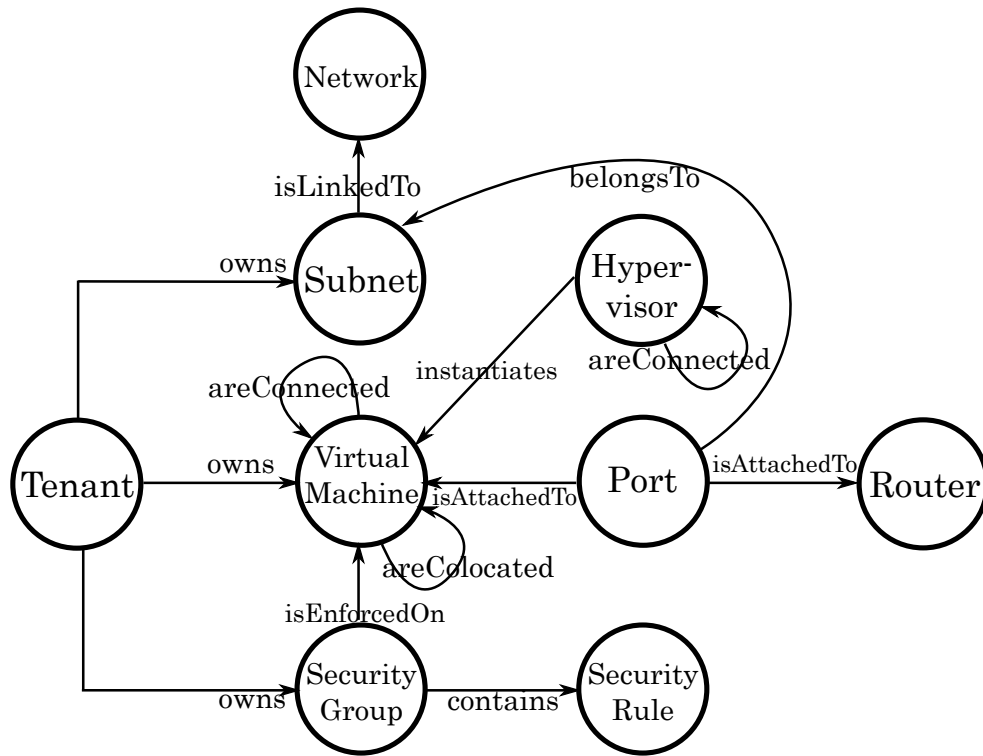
Network

isLinkedTo

belongsTo

owns

Subnet

Hypervisor

areConnected

instantiates

areConnected

Tenant

owns

Virtual Machine

isAttachedTo

Port

isAttachedTo

Router

areColocated

isEnforcedOn

owns

Security Group

contains

Security Rule